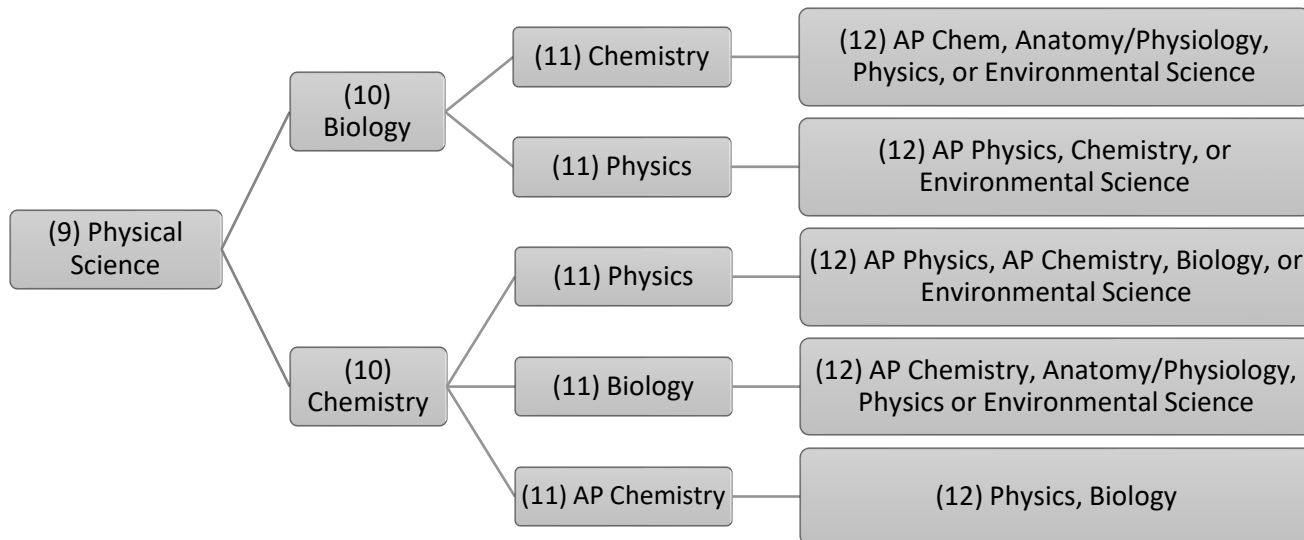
(9) Physical Science

(10) Biology

(11) Chemistry

(12) AP Chem, Anatomy/Physiology, Physics, or Environmental Science

(11) Physics

(12) AP Physics, Chemistry, or Environmental Science

(10) Chemistry

(11) Physics

(12) AP Physics, AP Chemistry, Biology, or Environmental Science

(11) Biology

(12) AP Chemistry, Anatomy/Physiology, Physics or Environmental Science

(11) AP Chemistry

(12) Physics, Biology